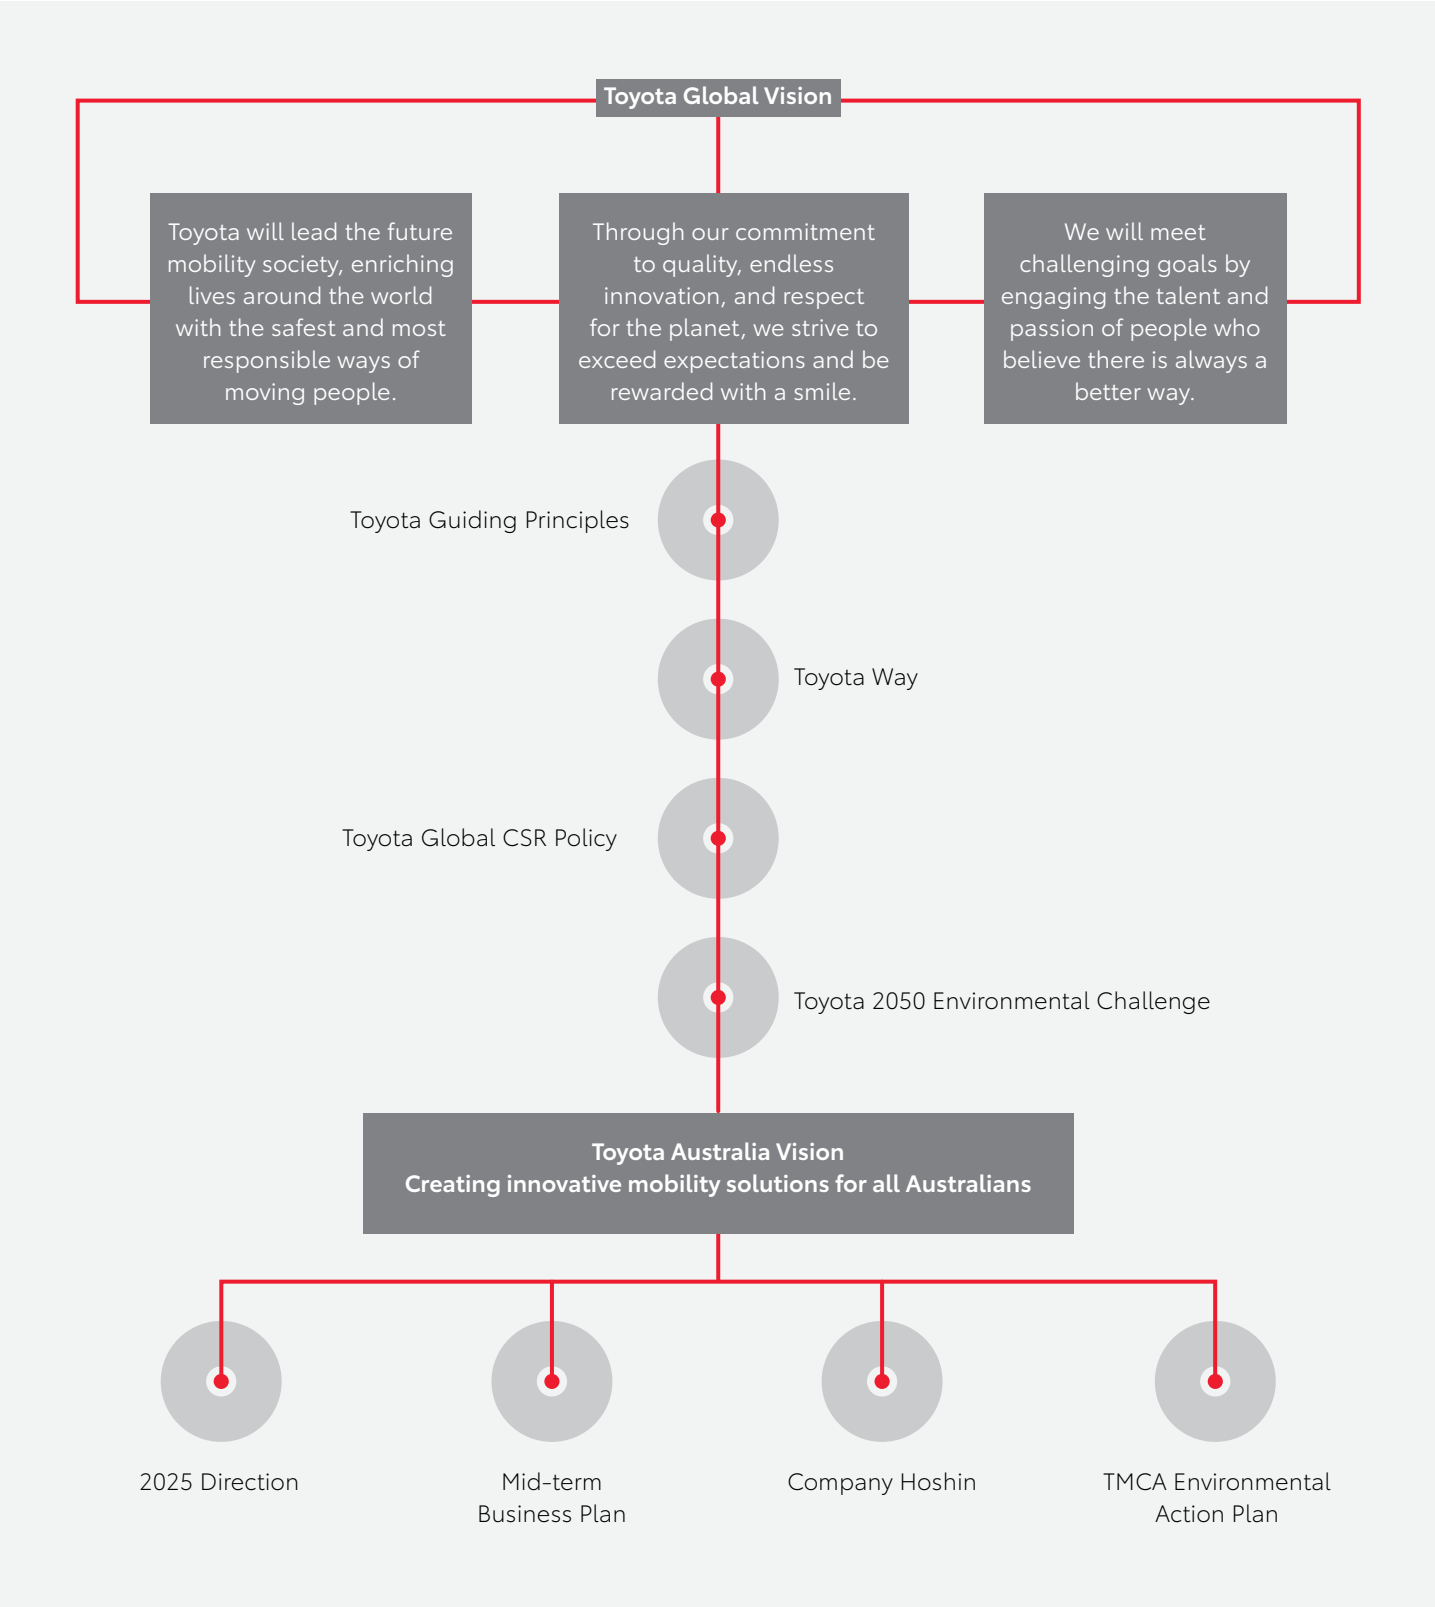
Toyota Global Vision

Toyota will lead the future mobility society, enriching lives around the world with the safest and most responsible ways of moving people.

Through our commitment to quality, endless innovation, and respect for the planet, we strive to exceed expectations and be rewarded with a smile.

We will meet challenging goals by engaging the talent and passion of people who believe there is always a better way.

Toyota Guiding Principles

Toyota Way

Toyota Global CSR Policy

Toyota 2050 Environmental Challenge

Toyota Australia Vision
Creating innovative mobility solutions for all Australians

2025 Direction

Mid-term Business Plan

Company Hoshin

TMCA Environmental Action Plan